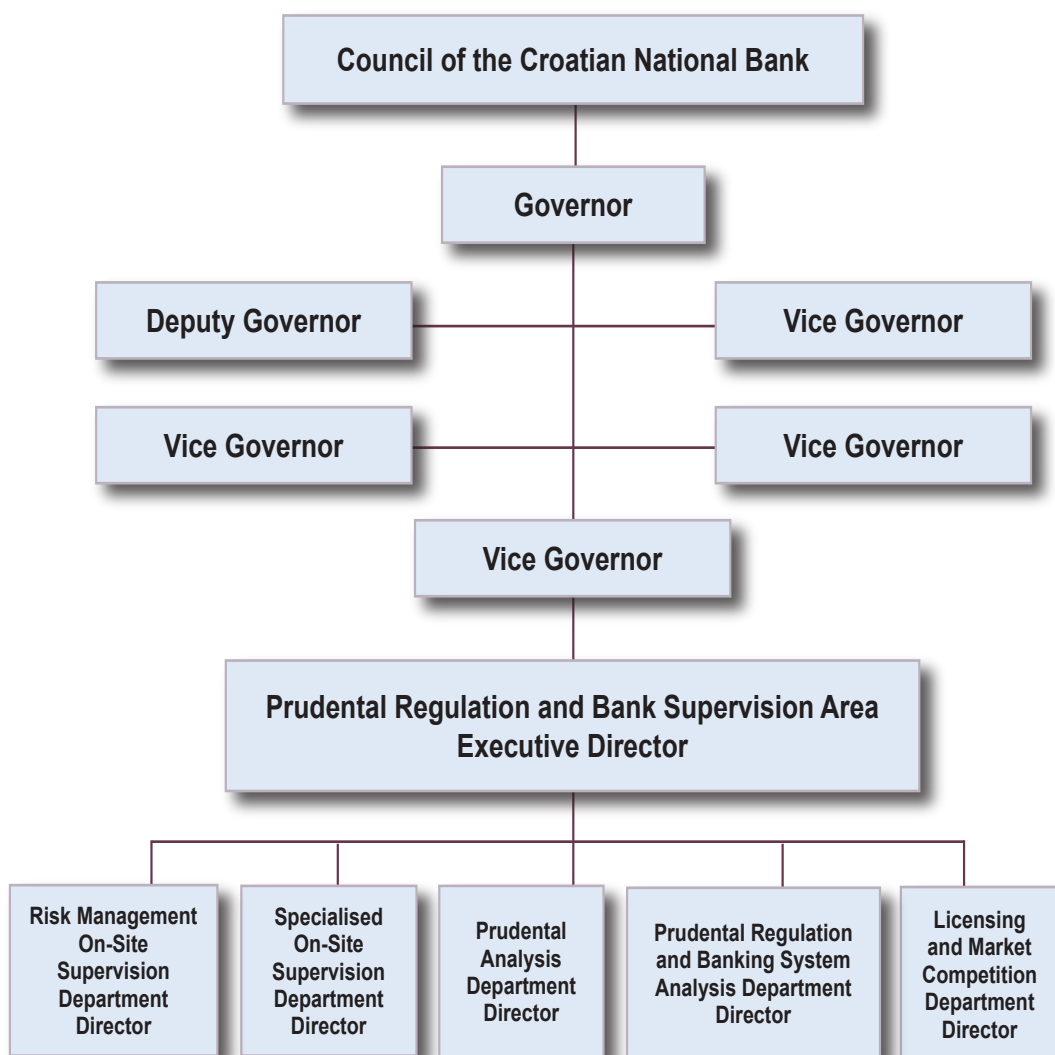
Council of the Croatian National Bank

Governor

Deputy Governor

Vice Governor

Vice Governor

Vice Governor

Vice Governor

Prudental Regulation and Bank Supervision Area Executive Director

Risk Management On-Site Supervision Department Director

Specialised On-Site Supervision Department Director

Prudental Analysis Department Director

Prudental Regulation and Banking System Analysis Department Director

Licensing and Market Competition Department Director